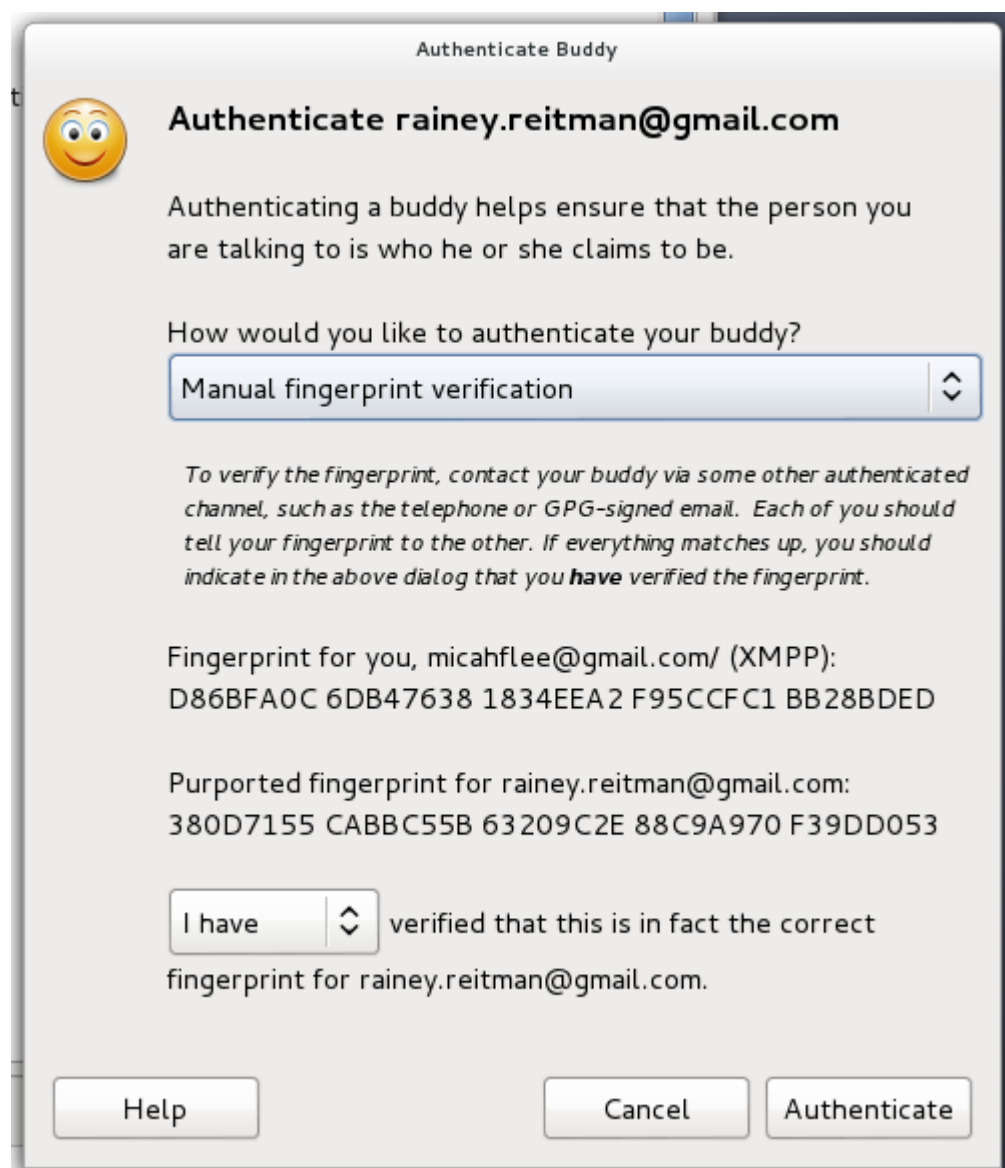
Authenticate Buddy

Authenticate rainey.reitman@gmail.com

Authenticating a buddy helps ensure that the person you are talking to is who he or she claims to be.

How would you like to authenticate your buddy?

Manual fingerprint verification

To verify the fingerprint, contact your buddy via some other authenticated channel, such as the telephone or GPG-signed email. Each of you should tell your fingerprint to the other. If everything matches up, you should indicate in the above dialog that you **have** verified the fingerprint.

Fingerprint for you, micahflee@gmail.com/ (XMPP):
D86BFA0C 6DB47638 1834EEA2 F95CCFC1 BB28BDED

Purported fingerprint for rainey.reitman@gmail.com:
380D7155 CABBC55B 63209C2E 88C9A970 F39DD053

I have verified that this is in fact the correct fingerprint for rainey.reitman@gmail.com.

Help

Cancel

Authenticate